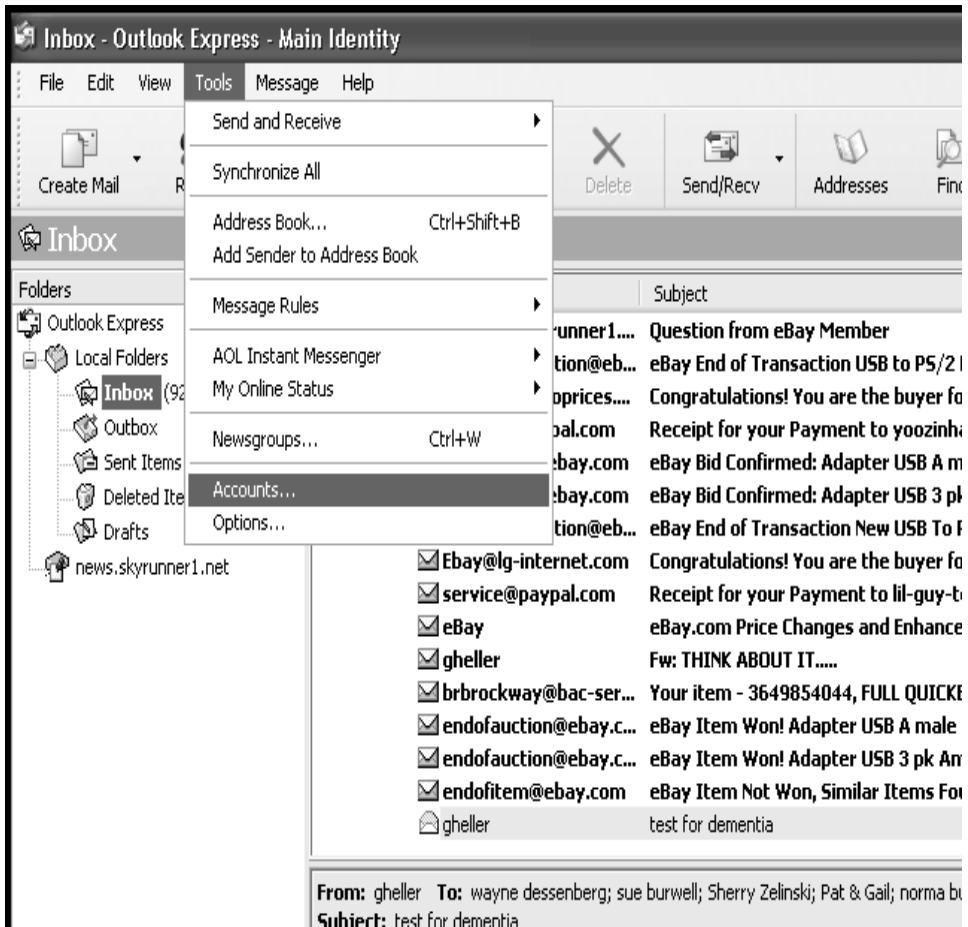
Inbox - Outlook Express - Main Identity

File Edit View Tools Message Help

Create Mail R

Delete Send/Recv Addresses Finc

Inbox

Folders

Outlook Express
Local Folders
Inbox (92
Outbox
Sent Items
Deleted Ite
Drafts
news.skyrunner1.net

Send and Receive
Synchronize All
Address Book... Ctrl+Shift+B
Add Sender to Address Book
Message Rules
AOL Instant Messenger
My Online Status
Newsgroups... Ctrl+W
Accounts...
Options...

Subject

| | |
|---|---|
| runner1.... | Question from eBay Member |
| tion@eb... | eBay End of Transaction USB to PS/2 |
| oprices.... | Congratulations! You are the buyer fo |
| pal.com | Receipt for your Payment to yoozinha |
| ebay.com | eBay Bid Confirmed: Adapter USB A m |
| ebay.com | eBay Bid Confirmed: Adapter USB 3 pk |
| tion@eb... | eBay End of Transaction New USB To |
| Ebay@lg-internet.com | Congratulations! You are the buyer fo |
| service@paypal.com | Receipt for your Payment to lil-guy-t |
| eBay | eBay.com Price Changes and Enhance |
| gheller | Fw: THINK ABOUT IT..... |
| brbrockway@bac-ser... | Your item - 3649854044, FULL QUICK |
| endofauction@ebay.c... | eBay Item Won! Adapter USB A male |
| endofauction@ebay.c... | eBay Item Won! Adapter USB 3 pk Ar |
| endofitem@ebay.com | eBay Item Not Won, Similar Items Fo |
| gheller | test for dementia |

From: gheller To: wayne dessenberg; sue burwell; Sherry Zelinski; Pat & Gail; norma bu
Subject: test for dementia